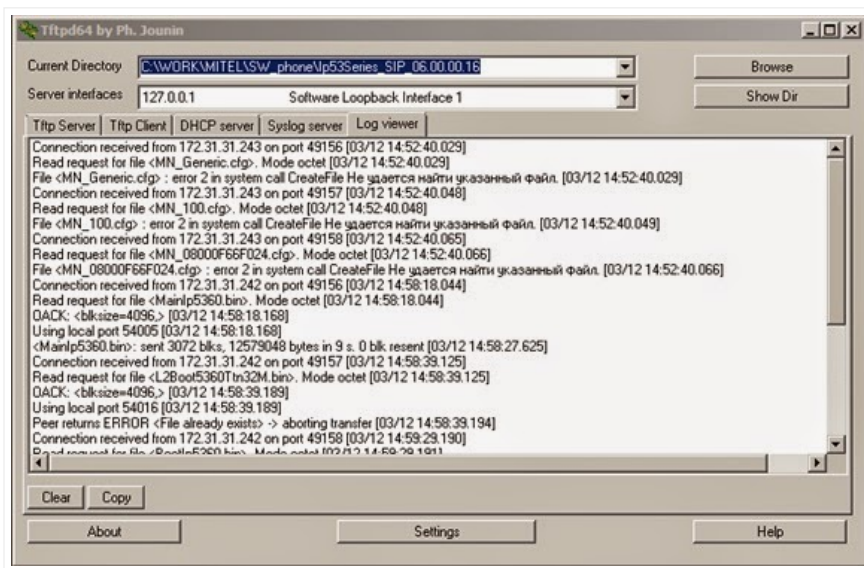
Tftpd64 by Ph. Jounin

Current Directory C:\WORK\MITEL\SW_phone\Ip53Series_SIP_06.00.00.16 Browse

Server interfaces 127.0.0.1 Software Loopback Interface 1 Show Dir

Tftp Server | Tftp Client | DHCP server | Syslog server | Log viewer

Connection received from 172.31.31.243 on port 49156 [03/12 14:52:40.029]
Read request for file <MN_Generic.cfg>. Mode octet [03/12 14:52:40.029]
File <MN_Generic.cfg> : error 2 in system call CreateFile Не удается найти указанный файл. [03/12 14:52:40.029]
Connection received from 172.31.31.243 on port 49157 [03/12 14:52:40.048]
Read request for file <MN_100.cfg>. Mode octet [03/12 14:52:40.048]
File <MN_100.cfg> : error 2 in system call CreateFile Не удается найти указанный файл. [03/12 14:52:40.049]
Connection received from 172.31.31.243 on port 49158 [03/12 14:52:40.065]
Read request for file <MN_08000F66F024.cfg>. Mode octet [03/12 14:52:40.066]
File <MN_08000F66F024.cfg> : error 2 in system call CreateFile Не удается найти указанный файл. [03/12 14:52:40.066]
Connection received from 172.31.31.242 on port 49156 [03/12 14:58:18.044]
Read request for file <MainIp5360.bin>. Mode octet [03/12 14:58:18.044]
OACK: <blksize=4096,> [03/12 14:58:18.168]
Using local port 54005 [03/12 14:58:18.168]
<MainIp5360.bin>: sent 3072 blks, 12579048 bytes in 9 s. 0 blk resent [03/12 14:58:27.625]
Connection received from 172.31.31.242 on port 49157 [03/12 14:58:39.125]
Read request for file <L2Boot5360Ttn32M.bin>. Mode octet [03/12 14:58:39.125]
OACK: <blksize=4096,> [03/12 14:58:39.189]
Using local port 54016 [03/12 14:58:39.189]
Peer returns ERROR <File already exists> -> aborting transfer [03/12 14:58:39.194]
Connection received from 172.31.31.242 on port 49158 [03/12 14:59:29.190]
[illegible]

Clear Copy

About Settings Help